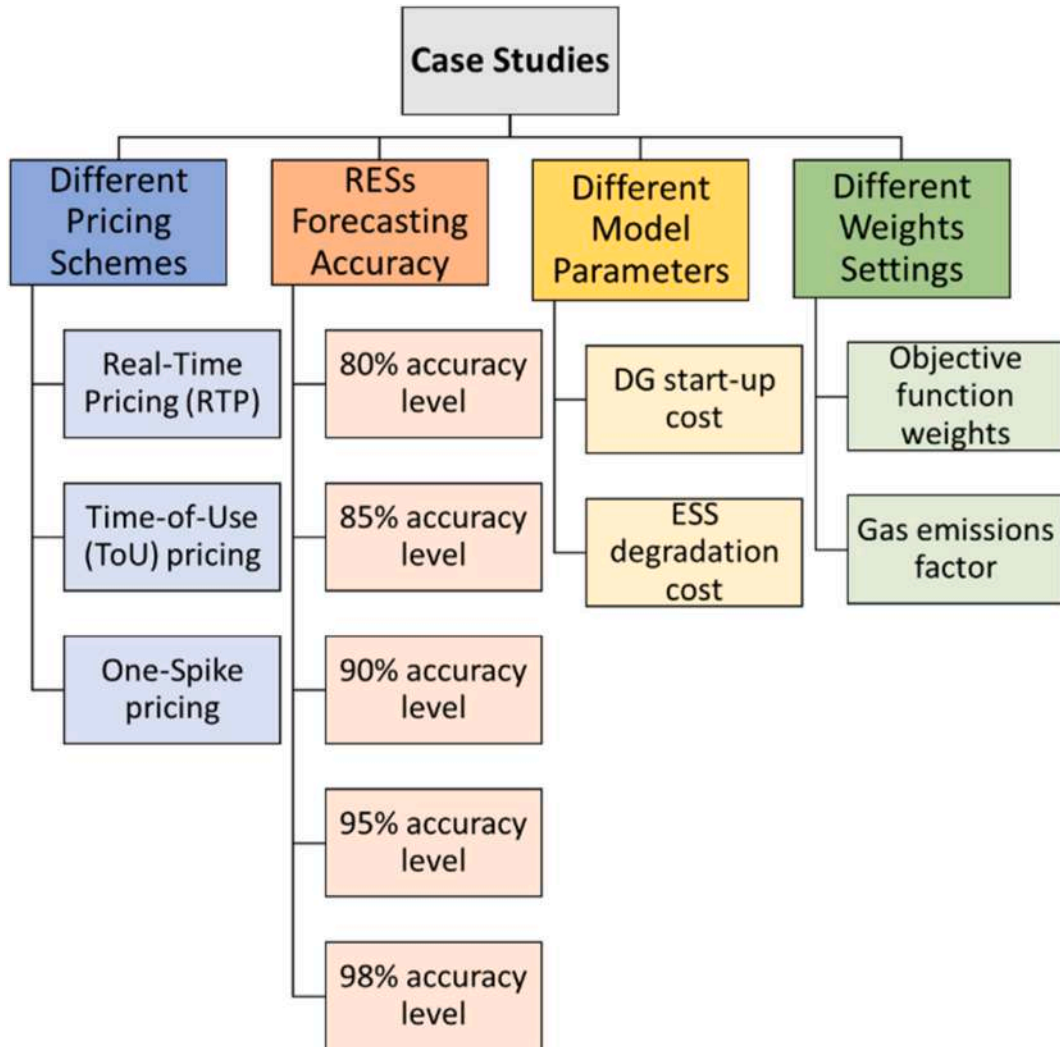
Case Studies

Different Pricing Schemes

Real-Time Pricing (RTP)

Time-of-Use (ToU) pricing

One-Spike pricing

RESs Forecasting Accuracy

80% accuracy level

85% accuracy level

90% accuracy level

95% accuracy level

98% accuracy level

Different Model Parameters

DG start-up cost

ESS degradation cost

Different Weights Settings

Objective function weights

Gas emissions factor